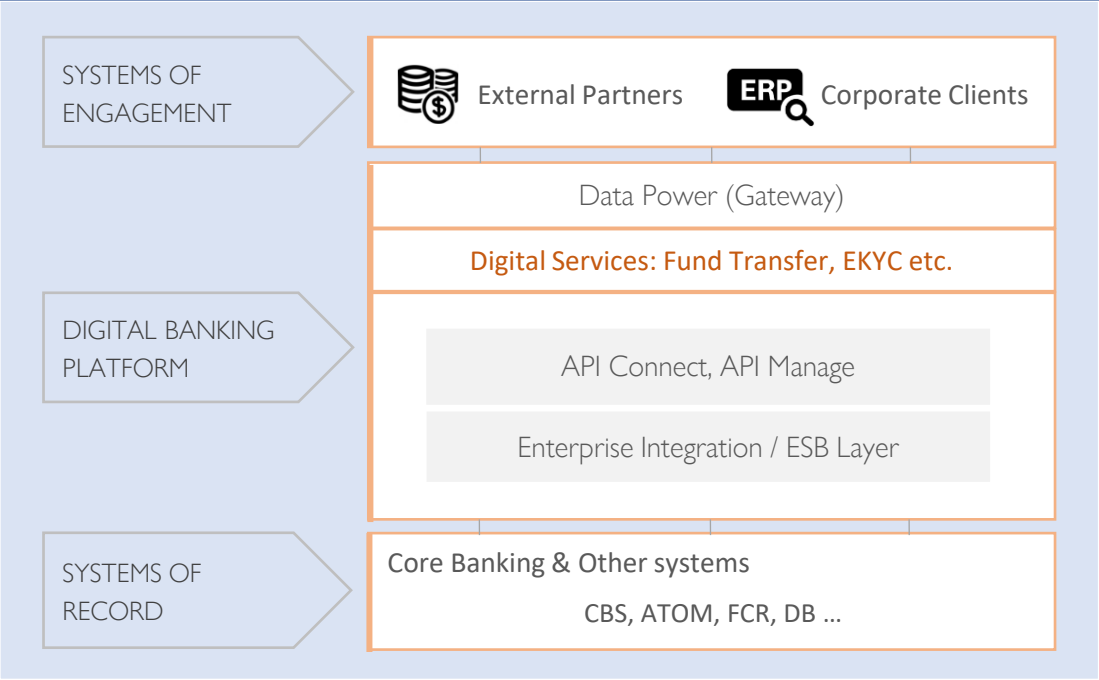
SYSTEMS OF ENGAGEMENT

External Partners

ERP

Corporate Clients

Data Power (Gateway)

Digital Services: Fund Transfer, EKYC etc.

DIGITAL BANKING PLATFORM

API Connect, API Manage

Enterprise Integration / ESB Layer

SYSTEMS OF RECORD

Core Banking & Other systems

CBS, ATOM, FCR, DB …